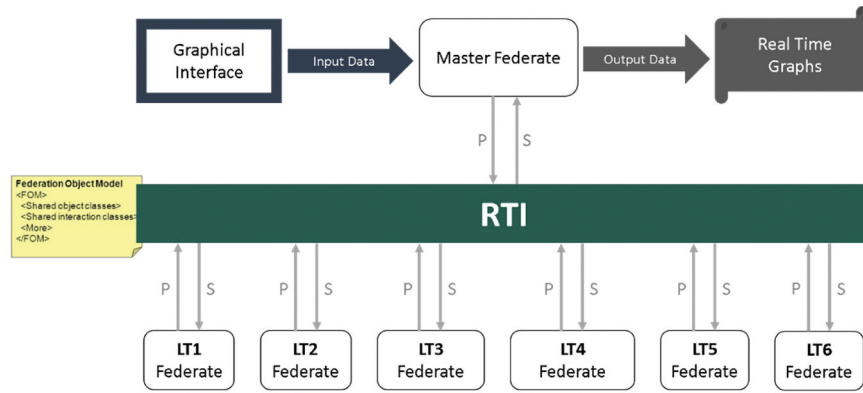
Graphical Interface

Input Data

Master Federate

Output Data

Real Time Graphs

P S

Federation Object Model
<FOM>
<Shared object classes>
<Shared interaction classes>
<More>
</FOM>

RTI

P S P S P S P S P S P S

LT1 Federate

LT2 Federate

LT3 Federate

LT4 Federate

LT5 Federate

LT6 Federate